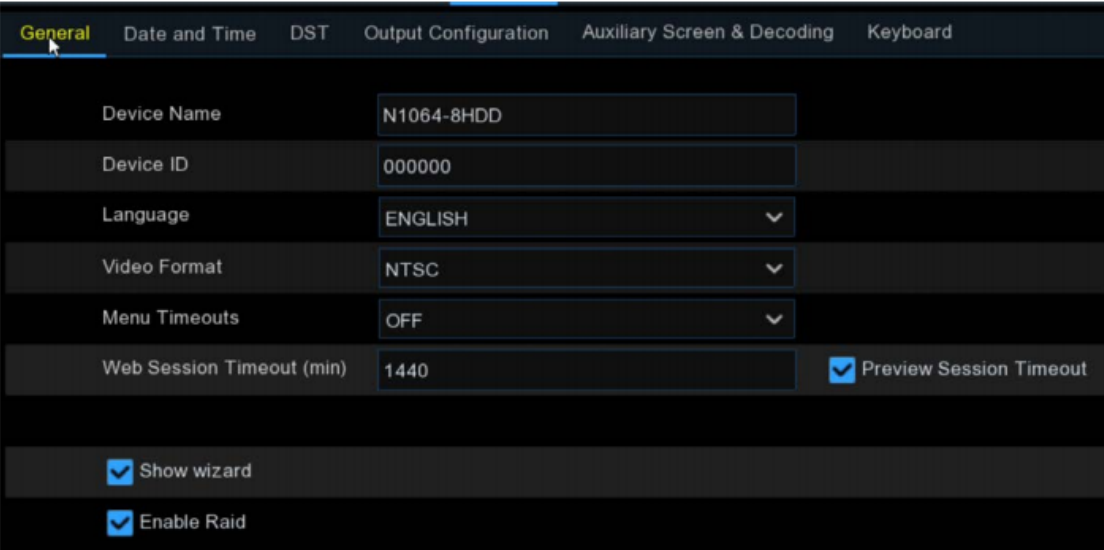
General Date and Time DST Output Configuration Auxiliary Screen & Decoding Keyboard

Device Name N1064-8HDD

Device ID 000000

Language ENGLISH

Video Format NTSC

Menu Timeouts OFF

Web Session Timeout (min) 1440 Preview Session Timeout

Show wizard

Enable Raid